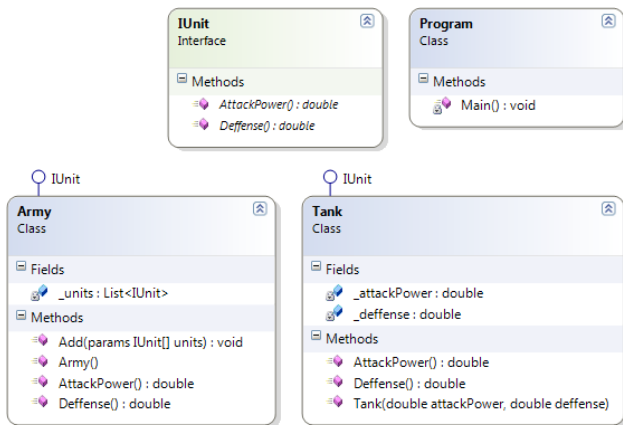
IUnit
Interface

Methods
AttackPower() : double
Deffense() : double

Program
Class

Methods
Main() : void

IUnit

Army
Class

Fields
_units : List<IUnit>

Methods
Add(params IUnit[] units) : void
Army()
AttackPower() : double
Deffense() : double

IUnit

Tank
Class

Fields
_attackPower : double
_deffense : double

Methods
AttackPower() : double
Deffense() : double
Tank(double attackPower, double deffense)